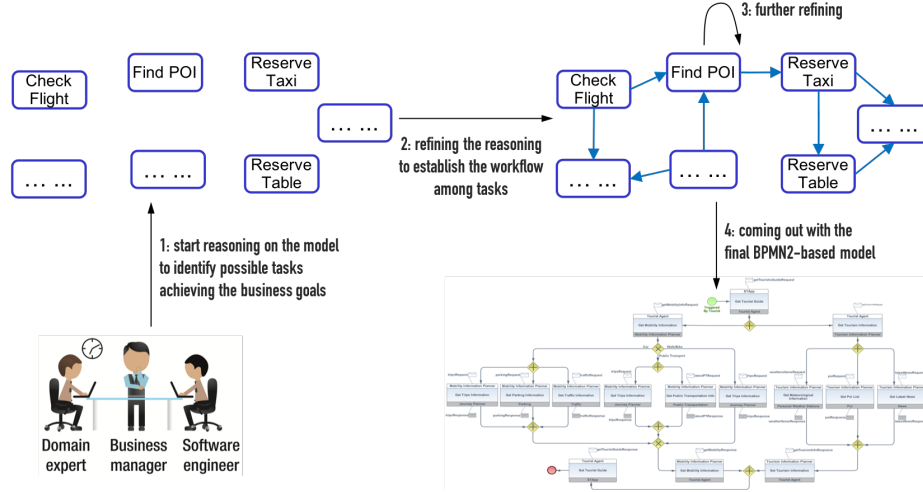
Check Flight

Find POI

Reserve Taxi

… …

… …

… …

Reserve Table

1: start reasoning on the model to identify possible tasks achieving the business goals

Domain expert

Business manager

Software engineer

2: refining the reasoning to establish the workflow among tasks

3: further refining

Check Flight

Find POI

Reserve Taxi

… …

… …

… …

Reserve Table

4: coming out with the final BPMN2-based model

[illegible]